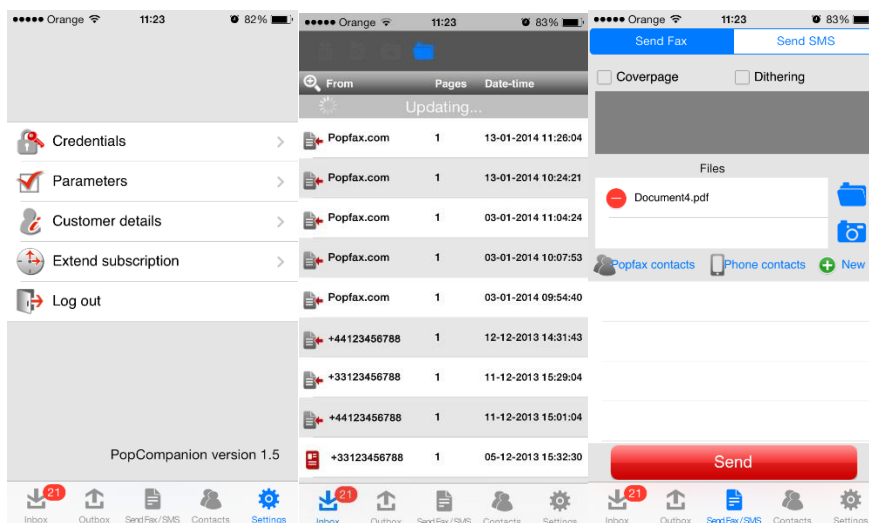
●●●●● Orange 11:23 82%

Credentials
Parameters
Customer details
Extend subscription
Log out

PopCompanion version 1.5

21
Inbox Outbox Send Fax / SMS Contacts Settings

●●●●● Orange 11:23 83%

| From | Pages | Date-time |
|---|---|---|
| Updating... | | |
| Popfax.com | 1 | 13-01-2014 11:26:04 |
| Popfax.com | 1 | 13-01-2014 10:24:21 |
| Popfax.com | 1 | 03-01-2014 11:04:24 |
| Popfax.com | 1 | 03-01-2014 10:07:53 |
| Popfax.com | 1 | 03-01-2014 09:54:40 |
| +44123456788 | 1 | 12-12-2013 14:31:43 |
| +33123456788 | 1 | 11-12-2013 15:29:04 |
| +44123456788 | 1 | 11-12-2013 15:01:04 |
| +33123456788 | 1 | 05-12-2013 15:32:30 |

21
Inbox Outbox Send Fax / SMS Contacts Settings

●●●●● Orange 11:23 83%

Send Fax Send SMS

Coverpage Dithering

Files

Document4.pdf

Popfax contacts Phone contacts New

Send

21
Inbox Outbox Send Fax / SMS Contacts Settings